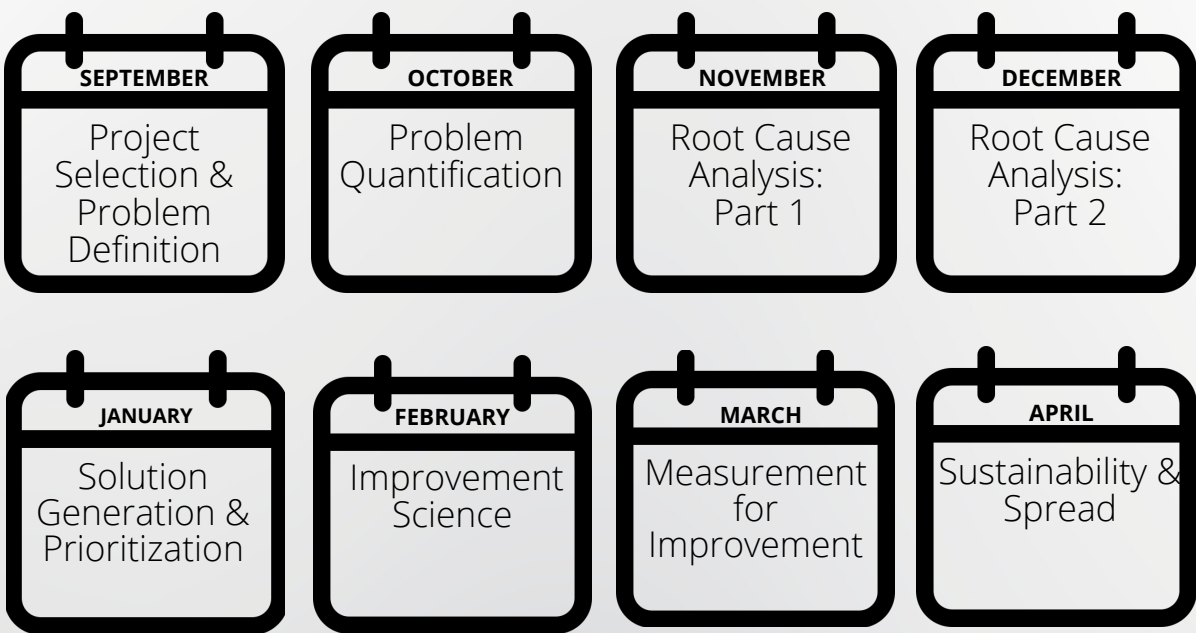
SEPTEMBER
Project Selection & Problem Definition

OCTOBER
Problem Quantification

NOVEMBER
Root Cause Analysis: Part 1

DECEMBER
Root Cause Analysis: Part 2

JANUARY
Solution Generation & Prioritization

FEBRUARY
Improvement Science

MARCH
Measurement for Improvement

APRIL
Sustainability & Spread